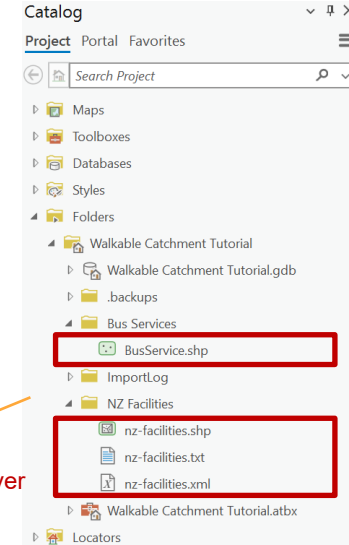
Catalog

Project Portal Favorites

Search Project

Maps
Toolboxes
Databases
Styles
Folders
Walkable Catchment Tutorial
Walkable Catchment Tutorial.gdb
.backups
Bus Services
BusService.shp
ImportLog
NZ Facilities
nz-facilities.shp
nz-facilities.txt
nz-facilities.xml
Walkable Catchment Tutorial.atbx
Locators

ver